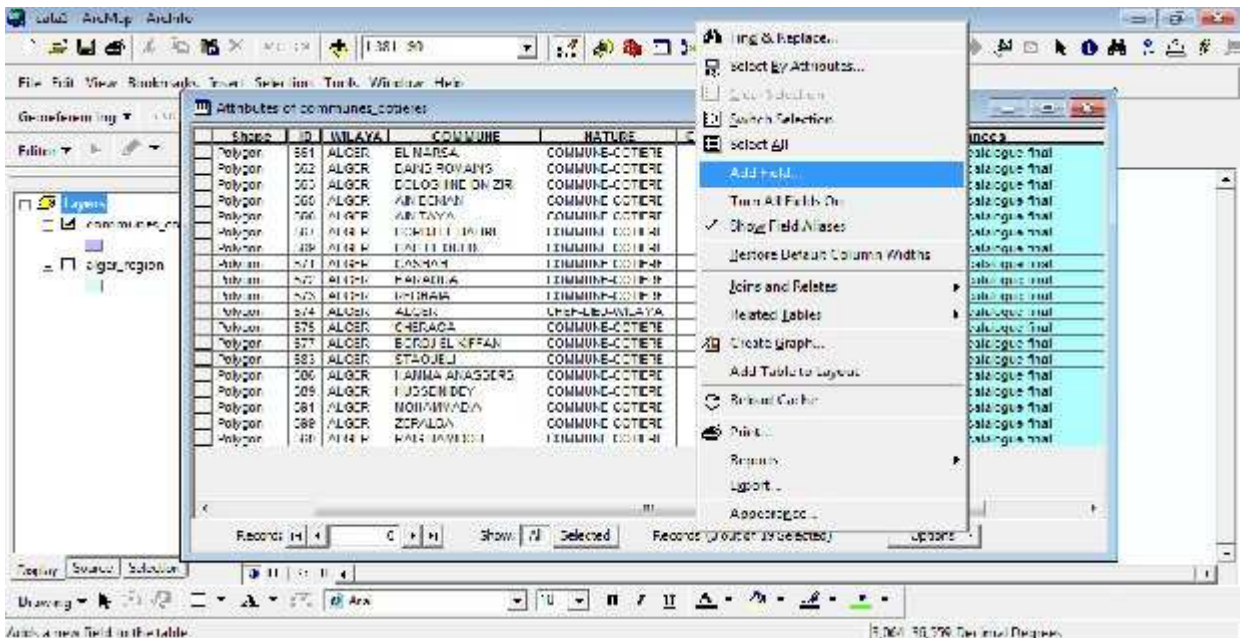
Untitled - ArcMap - ArcInfo

1:381 90

File Edit View Bookmarks Insert Selection Tools Window Help

Georeferencing ▾

Editor ▾

Layers
communes_co
alger_region

Attributes of communes_cotieres

| | Shape | ID | WILAYA | COMMUNE | NATURE |
|---|---|---|---|---|---|
| | Polygon | 561 | ALGER | EL MARSA | COMMUNE-COTIERE |
| | Polygon | 562 | ALGER | BAINS ROMAINS | COMMUNE-COTIERE |
| | Polygon | 563 | ALGER | BOLOGHINE IBN ZIRI | COMMUNE-COTIERE |
| | Polygon | 565 | ALGER | AIN BENIAN | COMMUNE-COTIERE |
| | Polygon | 566 | ALGER | AIN TAYA | COMMUNE-COTIERE |
| | Polygon | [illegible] | ALGER | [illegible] | COMMUNE-COTIERE |
| | Polygon | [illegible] | ALGER | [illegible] | COMMUNE-COTIERE |
| | Polygon | 571 | ALGER | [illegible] | COMMUNE-COTIERE |
| | Polygon | 572 | ALGER | FERAOUN | COMMUNE-COTIERE |
| | Polygon | 573 | ALGER | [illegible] | COMMUNE-COTIERE |
| | Polygon | 574 | ALGER | ALGER | CHEF-LIEU-WILAYA |
| | Polygon | 575 | ALGER | CHERAGA | COMMUNE-COTIERE |
| | Polygon | 577 | ALGER | BORDJ EL KIFFAN | COMMUNE-COTIERE |
| | Polygon | 583 | ALGER | STAOUELI | COMMUNE-COTIERE |
| | Polygon | 586 | ALGER | HAMMA ANASSERS | COMMUNE-COTIERE |
| | Polygon | 589 | ALGER | HUSSEIN DEY | COMMUNE-COTIERE |
| | Polygon | 591 | ALGER | MOHAMMADIA | COMMUNE-COTIERE |
| | Polygon | 598 | ALGER | ZERALDA | COMMUNE-COTIERE |
| | Polygon | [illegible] | ALGER | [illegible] | COMMUNE-COTIERE |

Source
catalogue final (repeated)

Record: 0 Show: All Selected Records (0 out of 19 Selected) Options

Find & Replace...
Select By Attributes...
Clear Selection
Switch Selection
Select All
Add Field...
Turn All Fields On
✓ Show Field Aliases
Restore Default Column Widths
Joins and Relates
Related Tables
Create Graph...
Add Table to Layout
Reload Cache
Print...
Reports
Export...
Appearance...

Display Source Selection

Drawing ▾ Arial 10 B I U

Adds a new field to the table. 3.064 36.729 Decimal Degrees